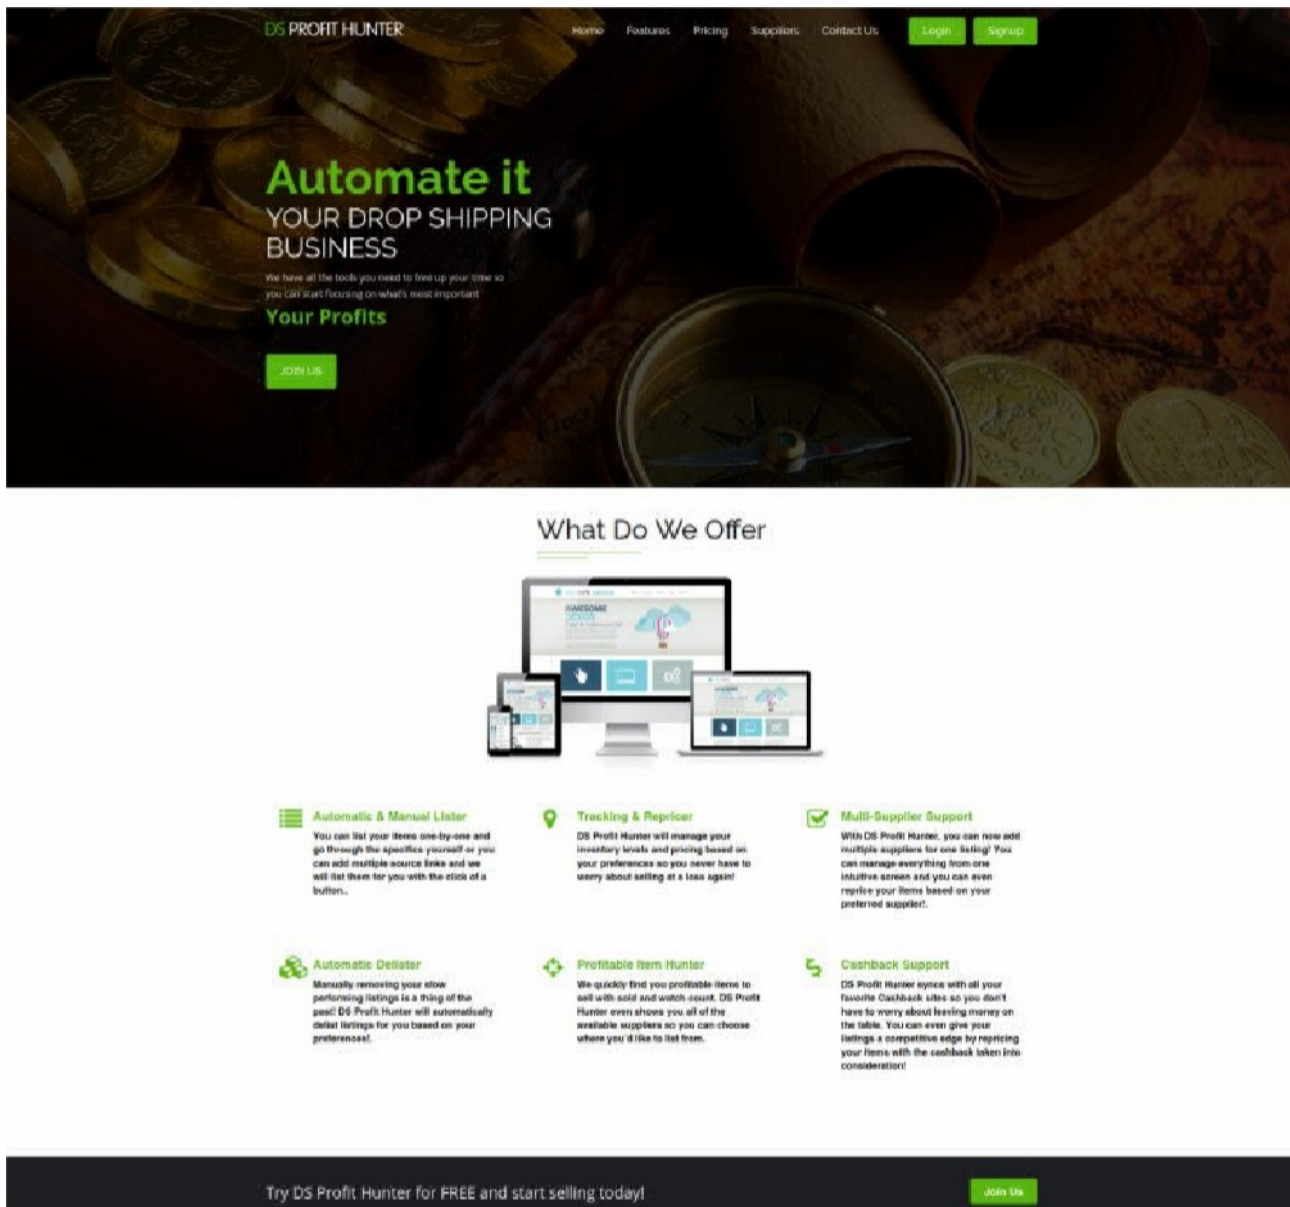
DS PROFIT HUNTER

Home Features Pricing Suppliers Contact Us Login Signup

Automate it
YOUR DROP SHIPPING BUSINESS

We have all the tools you need to free up your time so you can start focusing on what's most important

Your Profits

JOIN US

What Do We Offer

AWESOME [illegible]

Automatic & Manual Lister
You can list your items one-by-one and go through the specifics yourself or you can add multiple source links and we will list them for you with the click of a button..

Tracking & Repricer
DS Profit Hunter will manage your inventory levels and pricing based on your preferences so you never have to worry about selling at a loss again!

Multi-Supplier Support
With DS Profit Hunter, you can now add multiple suppliers for one listing! You can manage everything from one intuitive screen and you can even reprice your items based on your preferred supplier!.

Automatic Delister
Manually removing your slow performing listings is a thing of the past! DS Profit Hunter will automatically delist listings for you based on your preferences!.

Profitable Item Hunter
We quickly find you profitable items to sell with sold and watch count. DS Profit Hunter even shows you all of the available suppliers so you can choose where you'd like to list from.

Cashback Support
DS Profit Hunter syncs with all your favorite Cashback sites so you don't have to worry about leaving money on the table. You can even give your listings a competitive edge by repricing your items with the cashback taken into consideration!

Try DS Profit Hunter for FREE and start selling today!

Join Us